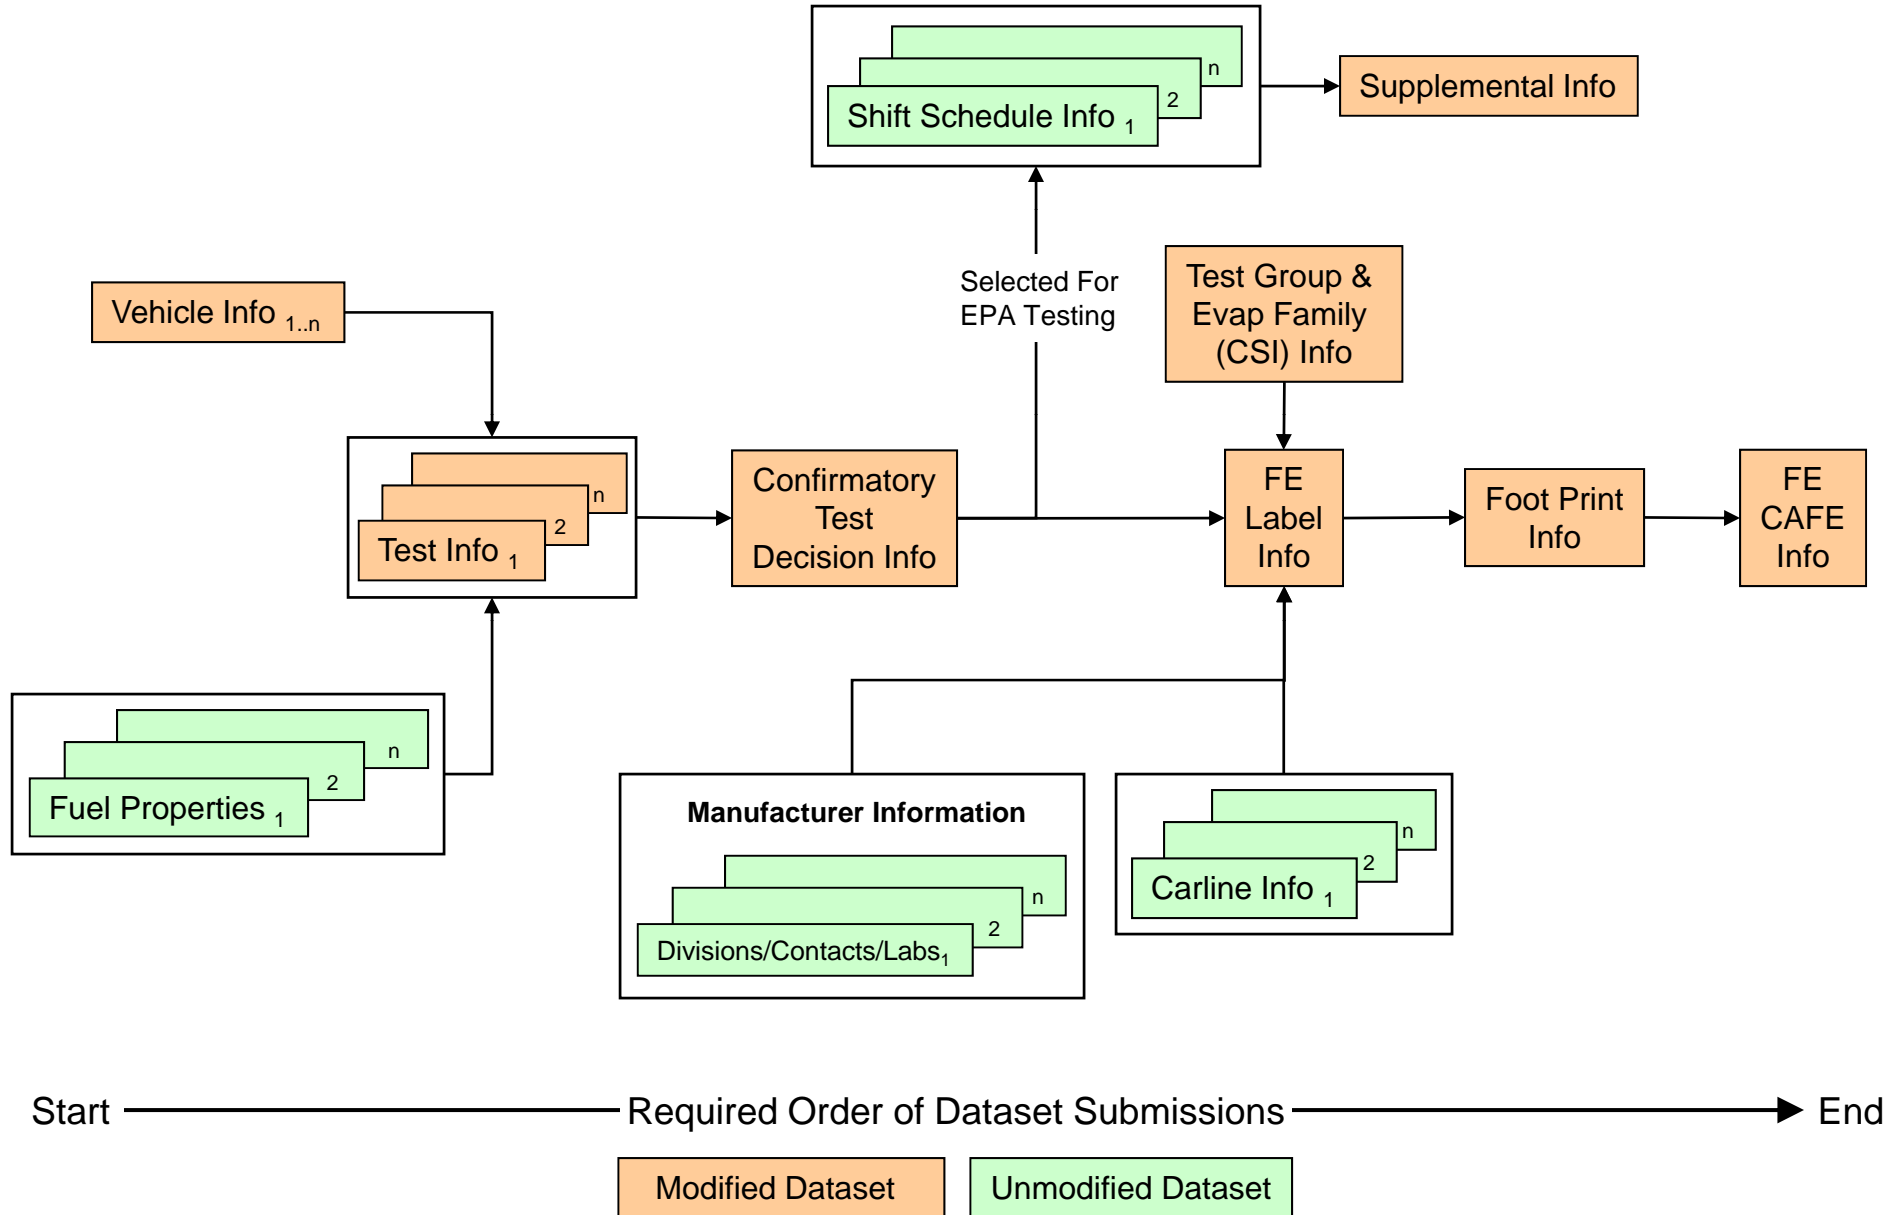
n
2
Shift Schedule Info $_1$

Supplemental Info

Vehicle Info $_{1..n}$

Selected For EPA Testing

Test Group & Evap Family (CSI) Info

n
2
Test Info $_1$

Confirmatory Test Decision Info

FE Label Info

Foot Print Info

FE CAFE Info

n
2
Fuel Properties $_1$

Manufacturer Information

n
2
Divisions/Contacts/Labs$_1$

n
2
Carline Info $_1$

Start Required Order of Dataset Submissions End

Modified Dataset

Unmodified Dataset